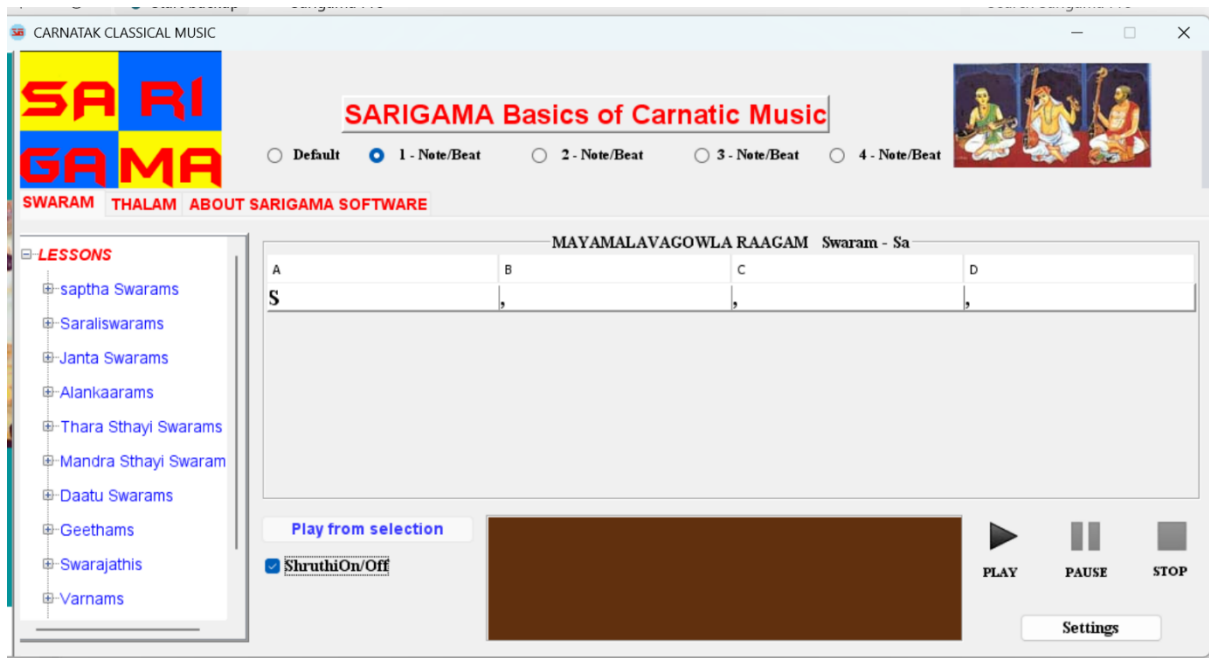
CARNATAK CLASSICAL MUSIC

SA RI
GA MA

SARIGAMA Basics of Carnatic Music

Default 1 - Note/Beat 2 - Note/Beat 3 - Note/Beat 4 - Note/Beat

SWARAM THALAM ABOUT SARIGAMA SOFTWARE

LESSONS
saptha Swarams
Saraliswarams
Janta Swarams
Alankaarams
Thara Sthayi Swarams
Mandra Sthayi Swaram
Daatu Swarams
Geethams
Swarajathis
Varnams

MAYAMALAVAGOWLA RAAGAM Swaram - Sa

| A | B | C | D |
|---|---|---|---|
| S | , | , | , |

Play from selection

ShruthiOn/Off

PLAY PAUSE STOP

Settings